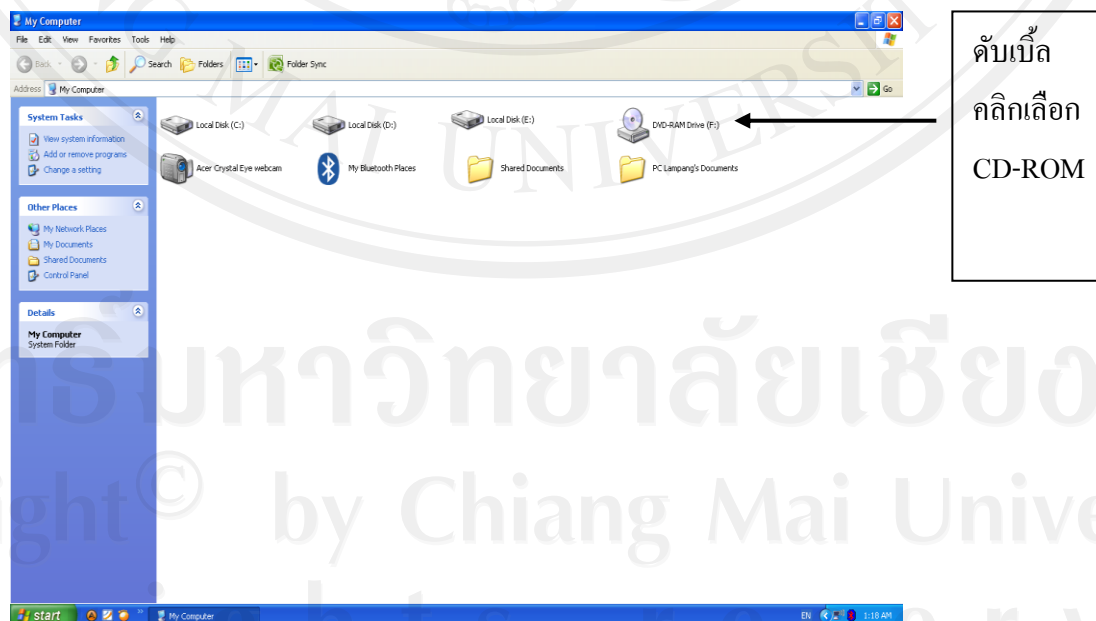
My Computer

File Edit View Favorites Tools Help

Back Search Folders Folder Sync

Address My Computer Go

System Tasks
View system information
Add or remove programs
Change a setting

Other Places
My Network Places
My Documents
Shared Documents
Control Panel

Details
My Computer
System Folder

Local Disk (C:)
Local Disk (D:)
Local Disk (E:)
DVD-RAM Drive (F:)
Acer Crystal Eye webcam
My Bluetooth Places
Shared Documents
PC Lampang's Documents

ดับเบิ้ล คลิกเลือก CD-ROM

start My Computer EN 1:18 AM

MAI UNIVERSITY
มหาวิทยาลัยเชียง
ght © by Chiang Mai Unive